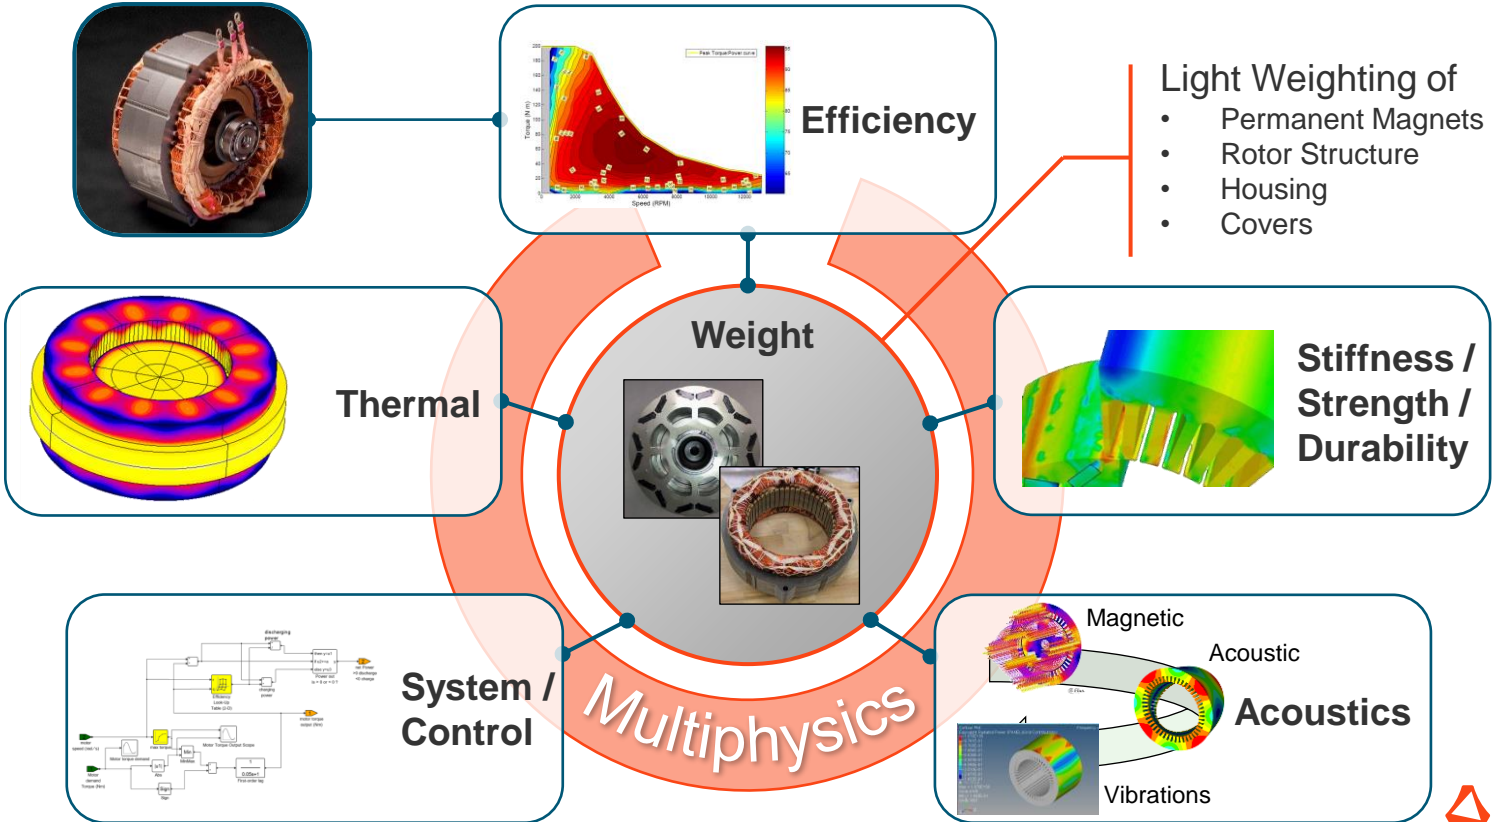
Efficiency

Light Weighting of
• Permanent Magnets
• Rotor Structure
• Housing
• Covers

Weight

Thermal

Stiffness / Strength / Durability

System / Control

Multiphysics

Magnetic

Acoustic

Acoustics

Vibrations

Speed (RPM)

Torque (N m)

Peak Torque/Power curve